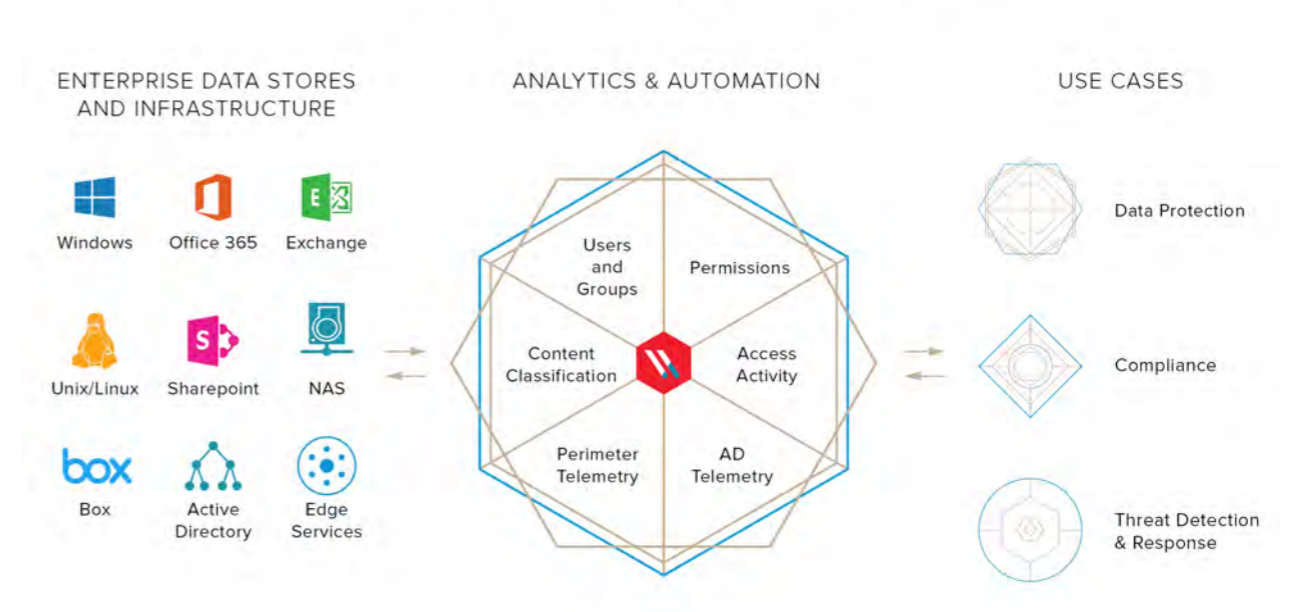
ENTERPRISE DATA STORES AND INFRASTRUCTURE

Windows
Office 365
Exchange

Unix/Linux
Sharepoint
NAS

box
Box
Active Directory
Edge Services

ANALYTICS & AUTOMATION

Users and Groups
Permissions
Content Classification
Access Activity
Perimeter Telemetry
AD Telemetry

USE CASES

Data Protection

Compliance

Threat Detection & Response